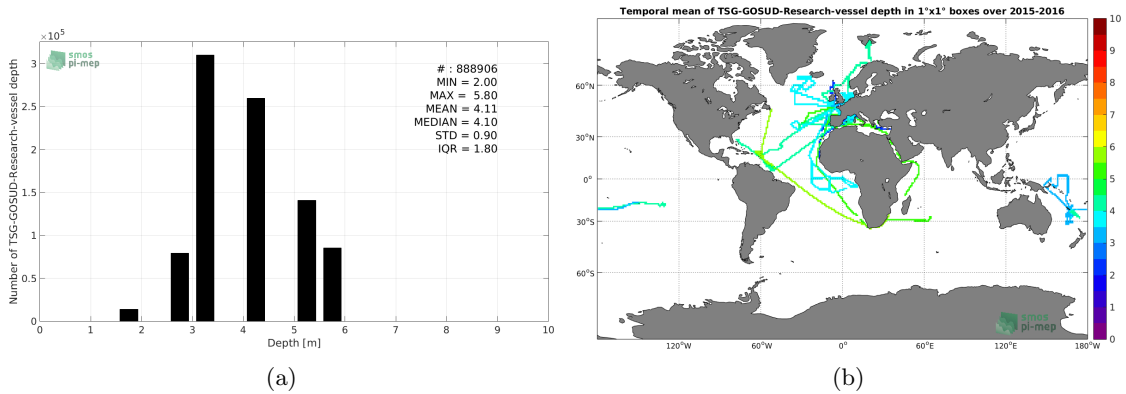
$\times 10^5$

smos pi-mep

# : 888906
MIN = 2.00
MAX = 5.80
MEAN = 4.11
MEDIAN = 4.10
STD = 0.90
IQR = 1.80

Number of TSG-GOSUD-Research-vessel depth

3
2.5
2
1.5
1
0.5
0

0 1 2 3 4 5 6 7 8 9 10

Depth [m]

(a)

Temporal mean of TSG-GOSUD-Research-vessel depth in 1°x1° boxes over 2015-2016

60°N
30°N
0°
30°S
60°S

120°W 60°W 0° 60°E 120°E 180°W

10
9
8
7
6
5
4
3
2
1
0

smos pi-mep

(b)